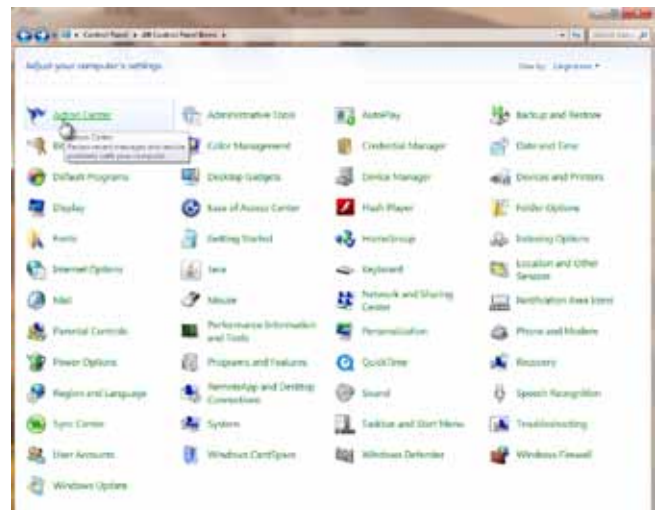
Control Panel ▸ All Control Panel Items ▸

Search Control Panel

Adjust your computer's settings

View by: Large icons ▾

Action Center

Action Center
Review recent messages and resolve problems with your computer.

Administrative Tools

AutoPlay

Backup and Restore

BitLocker Drive Encryption

Color Management

Credential Manager

Date and Time

Default Programs

Desktop Gadgets

Device Manager

Devices and Printers

Display

Ease of Access Center

Flash Player

Folder Options

Fonts

Getting Started

HomeGroup

Indexing Options

Internet Options

Java

Keyboard

Location and Other Sensors

Mail

Mouse

Network and Sharing Center

Notification Area Icons

Parental Controls

Performance Information and Tools

Personalization

Phone and Modem

Power Options

Programs and Features

QuickTime

Recovery

Region and Language

RemoteApp and Desktop Connections

Sound

Speech Recognition

Sync Center

System

Taskbar and Start Menu

Troubleshooting

User Accounts

Windows CardSpace

Windows Defender

Windows Firewall

Windows Update